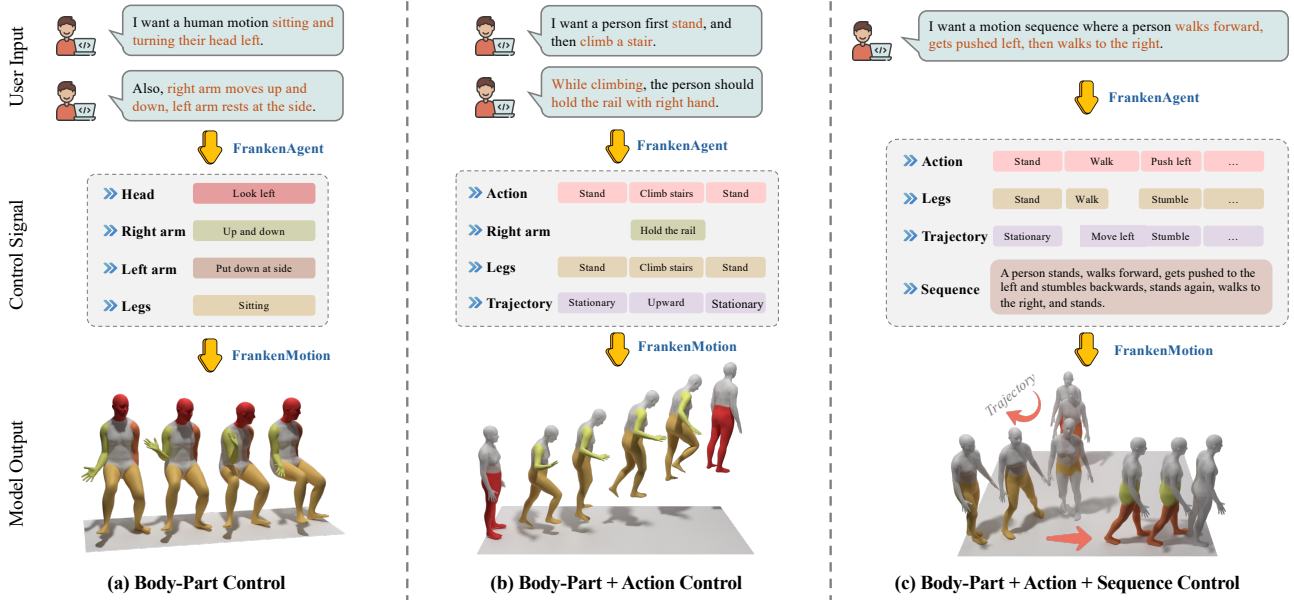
User Input

Control Signal

Model Output

I want a human motion sitting and turning their head left.

Also, right arm moves up and down, left arm rests at the side.

FrankenAgent

| | |
|---|---|
| Head | Look left |
| Right arm | Up and down |
| Left arm | Put down at side |
| Legs | Sitting |

FrankenMotion

(a) Body-Part Control

I want a person first stand, and then climb a stair.

While climbing, the person should hold the rail with right hand.

FrankenAgent

| | | | |
|---|---|---|---|
| Action | Stand | Climb stairs | Stand |
| Right arm | | Hold the rail | |
| Legs | Stand | Climb stairs | Stand |
| Trajectory | Stationary | Upward | Stationary |

FrankenMotion

(b) Body-Part + Action Control

I want a motion sequence where a person walks forward, gets pushed left, then walks to the right.

FrankenAgent

| | | | | |
|---|---|---|---|---|
| Action | Stand | Walk | Push left | … |
| Legs | Stand | Walk | Stumble | |
| Trajectory | Stationary | Move left | Stumble | … |

Sequence: A person stands, walks forward, gets pushed to the left and stumbles backwards, stands again, walks to the right, and stands.

FrankenMotion

Trajectory

(c) Body-Part + Action + Sequence Control